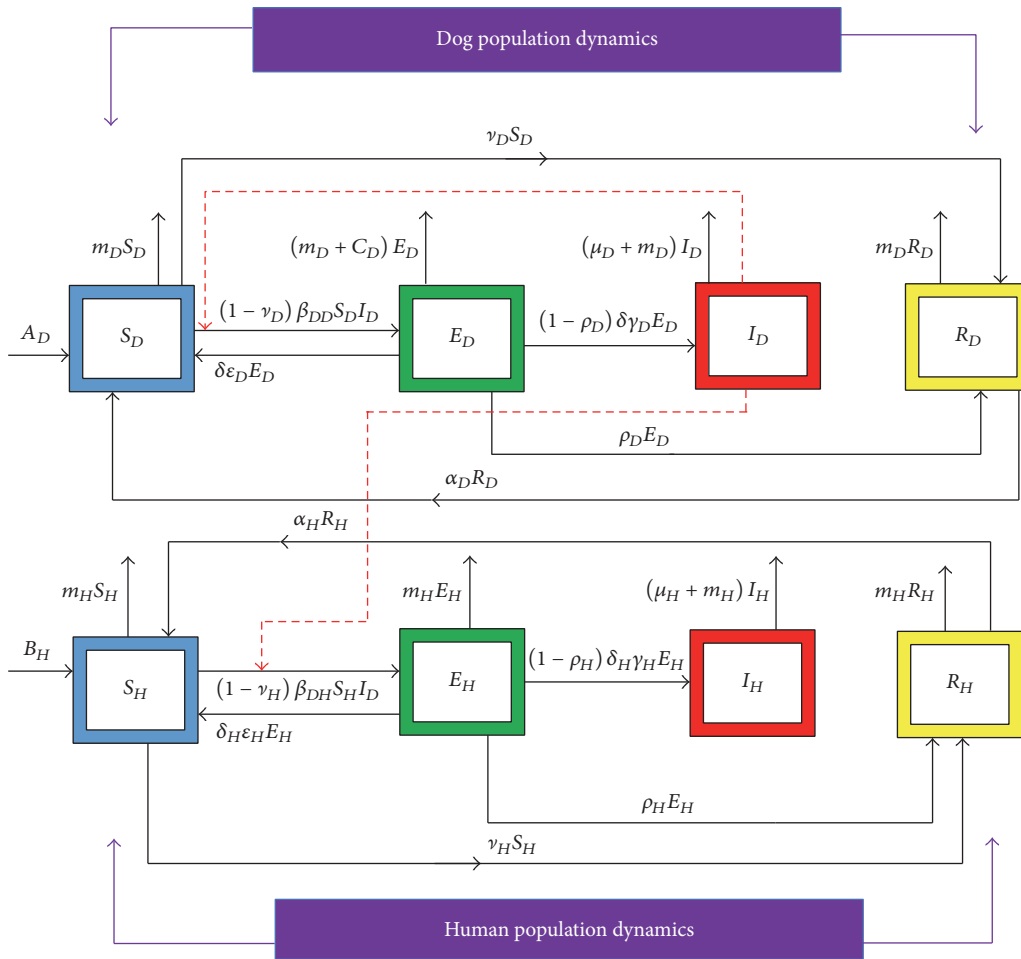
Dog population dynamics

$\nu_D S_D$

$m_D S_D$

$(m_D + C_D) E_D$

$(\mu_D + m_D) I_D$

$m_D R_D$

$A_D$

$S_D$

$(1-\nu_D)\beta_{DD} S_D I_D$

$\delta\varepsilon_D E_D$

$E_D$

$(1-\rho_D)\delta\gamma_D E_D$

$I_D$

$R_D$

$\rho_D E_D$

$\alpha_D R_D$

$\alpha_H R_H$

$m_H S_H$

$m_H E_H$

$(\mu_H + m_H) I_H$

$m_H R_H$

$B_H$

$S_H$

$(1-\nu_H)\beta_{DH} S_H I_D$

$\delta_H\varepsilon_H E_H$

$E_H$

$(1-\rho_H)\delta_H\gamma_H E_H$

$I_H$

$R_H$

$\rho_H E_H$

$\nu_H S_H$

Human population dynamics